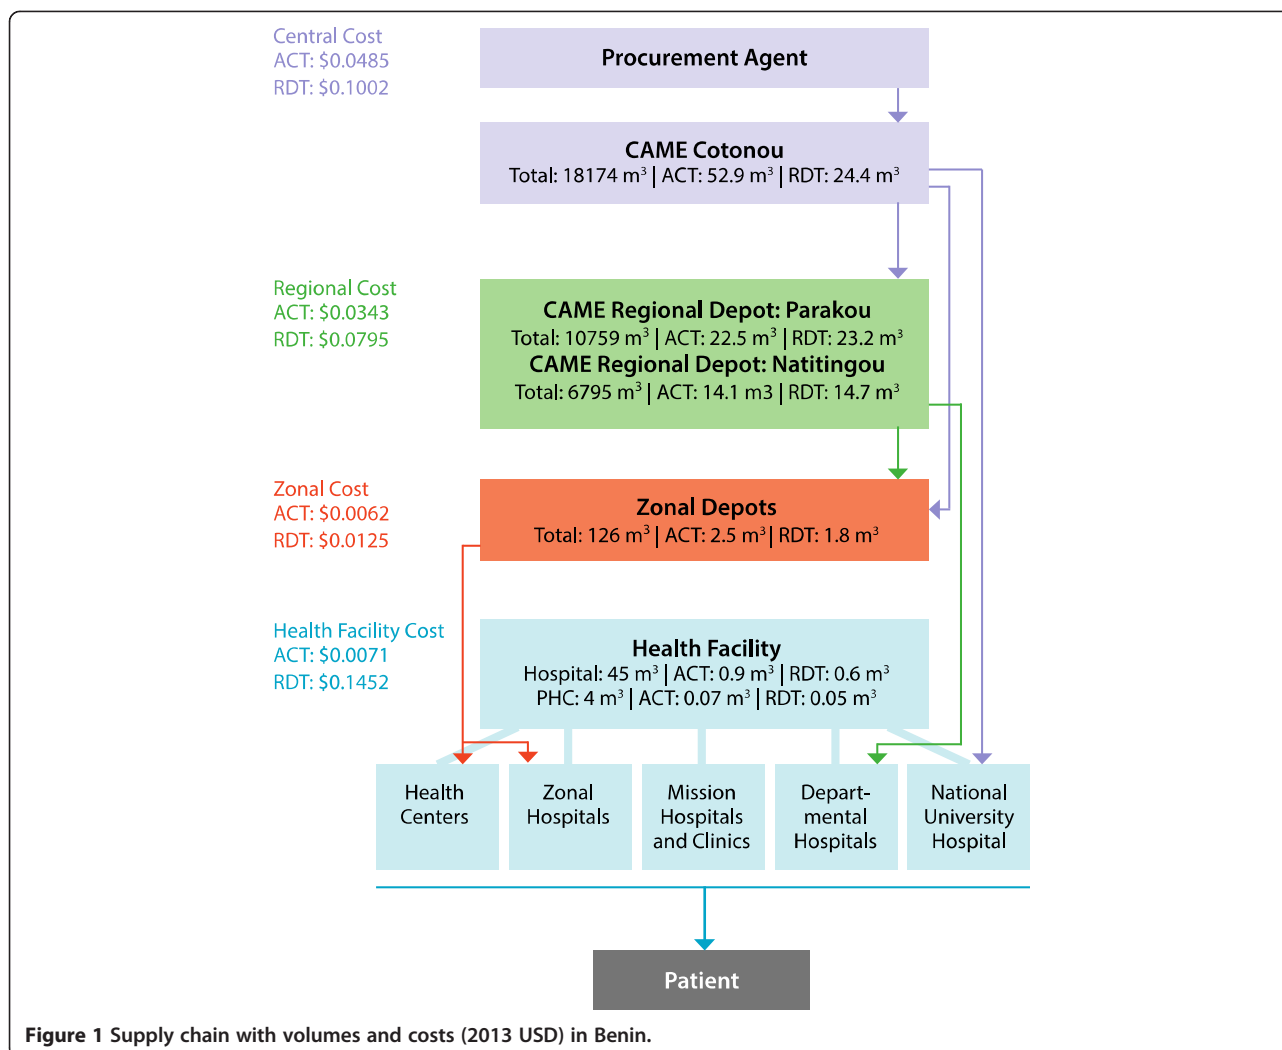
Central Cost
ACT: \$0.0485
RDT: \$0.1002

Procurement Agent

CAME Cotonou
Total: 18174 $m^3$ | ACT: 52.9 $m^3$ | RDT: 24.4 $m^3$

Regional Cost
ACT: \$0.0343
RDT: \$0.0795

CAME Regional Depot: Parakou
Total: 10759 $m^3$ | ACT: 22.5 $m^3$ | RDT: 23.2 $m^3$
CAME Regional Depot: Natitingou
Total: 6795 $m^3$ | ACT: 14.1 m3 | RDT: 14.7 $m^3$

Zonal Cost
ACT: \$0.0062
RDT: \$0.0125

Zonal Depots
Total: 126 $m^3$ | ACT: 2.5 $m^3$ | RDT: 1.8 $m^3$

Health Facility Cost
ACT: \$0.0071
RDT: \$0.1452

Health Facility
Hospital: 45 $m^3$ | ACT: 0.9 $m^3$ | RDT: 0.6 $m^3$
PHC: 4 $m^3$ | ACT: 0.07 $m^3$ | RDT: 0.05 $m^3$

Health Centers

Zonal Hospitals

Mission Hospitals and Clinics

Departmental Hospitals

National University Hospital

Patient

Figure 1 Supply chain with volumes and costs (2013 USD) in Benin.